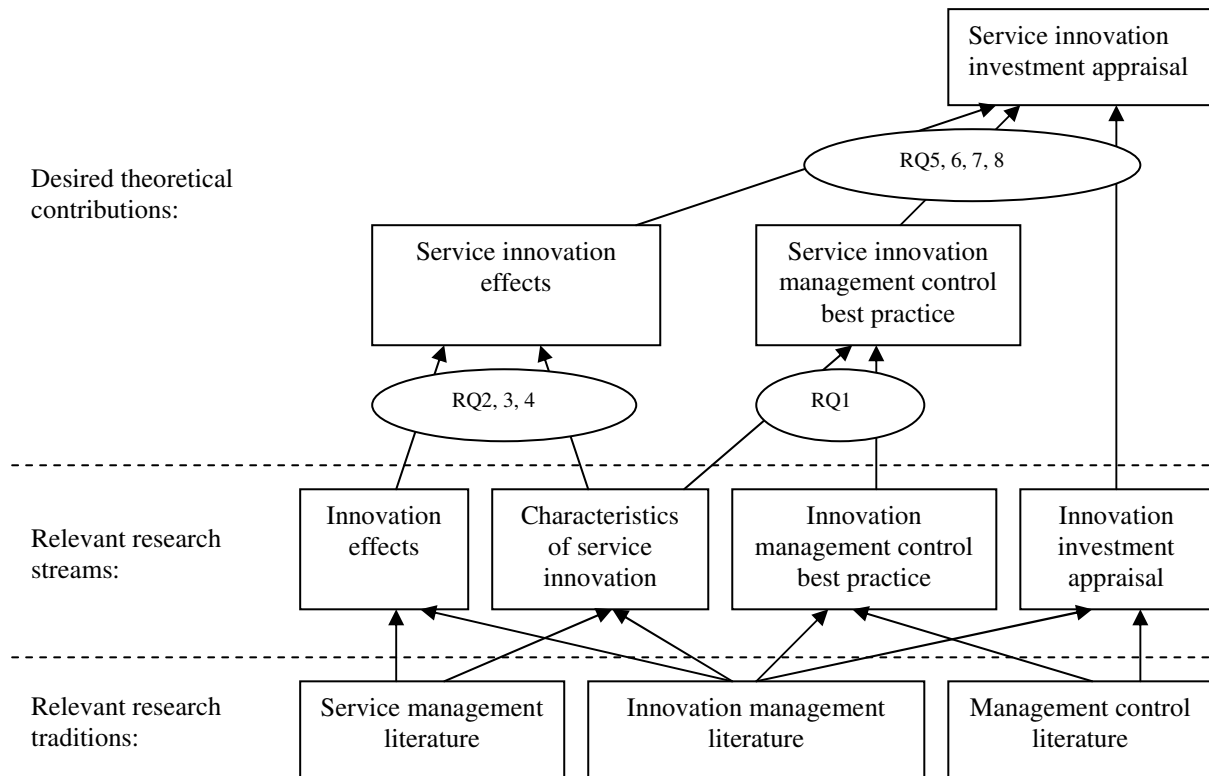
Service innovation investment appraisal

Desired theoretical contributions:

RQ5, 6, 7, 8

Service innovation effects

Service innovation management control best practice

RQ2, 3, 4

RQ1

Relevant research streams:

Innovation effects

Characteristics of service innovation

Innovation management control best practice

Innovation investment appraisal

Relevant research traditions:

Service management literature

Innovation management literature

Management control literature